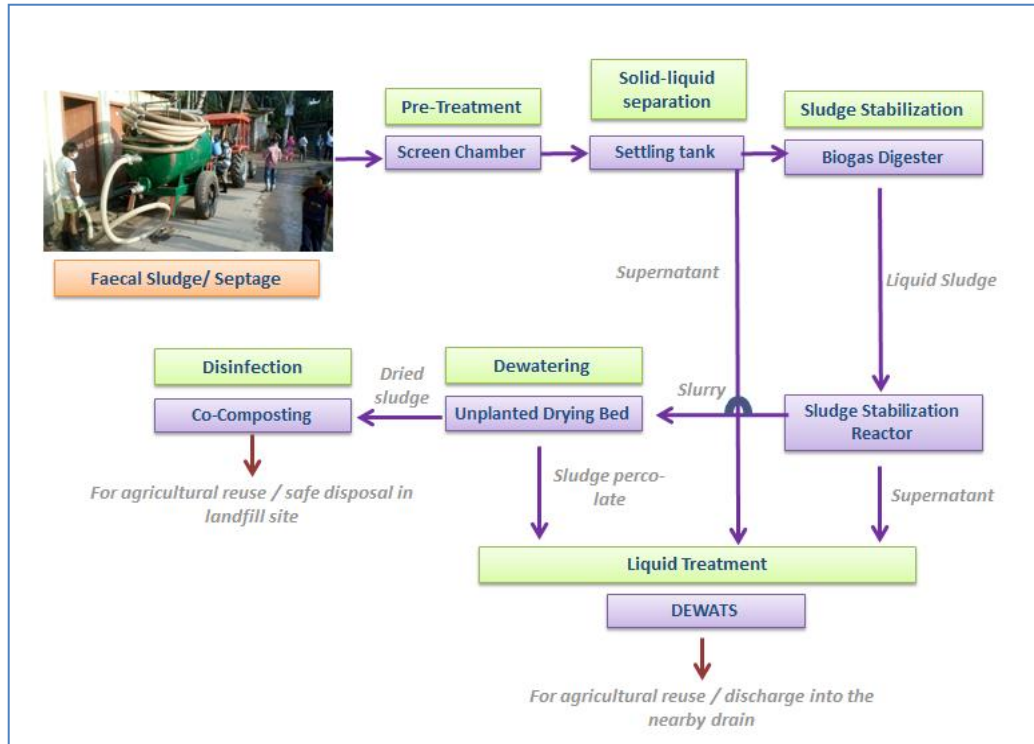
Faecal Sludge/ Septage

Pre-Treatment

Screen Chamber

Solid-liquid separation

Settling tank

Sludge Stabilization

Biogas Digester

Supernatant

Liquid Sludge

Disinfection

Co-Composting

Dried sludge

Dewatering

Unplanted Drying Bed

Slurry

Sludge Stabilization Reactor

For agricultural reuse / safe disposal in landfill site

Sludge percolate

Supernatant

Liquid Treatment

DEWATS

For agricultural reuse / discharge into the nearby drain